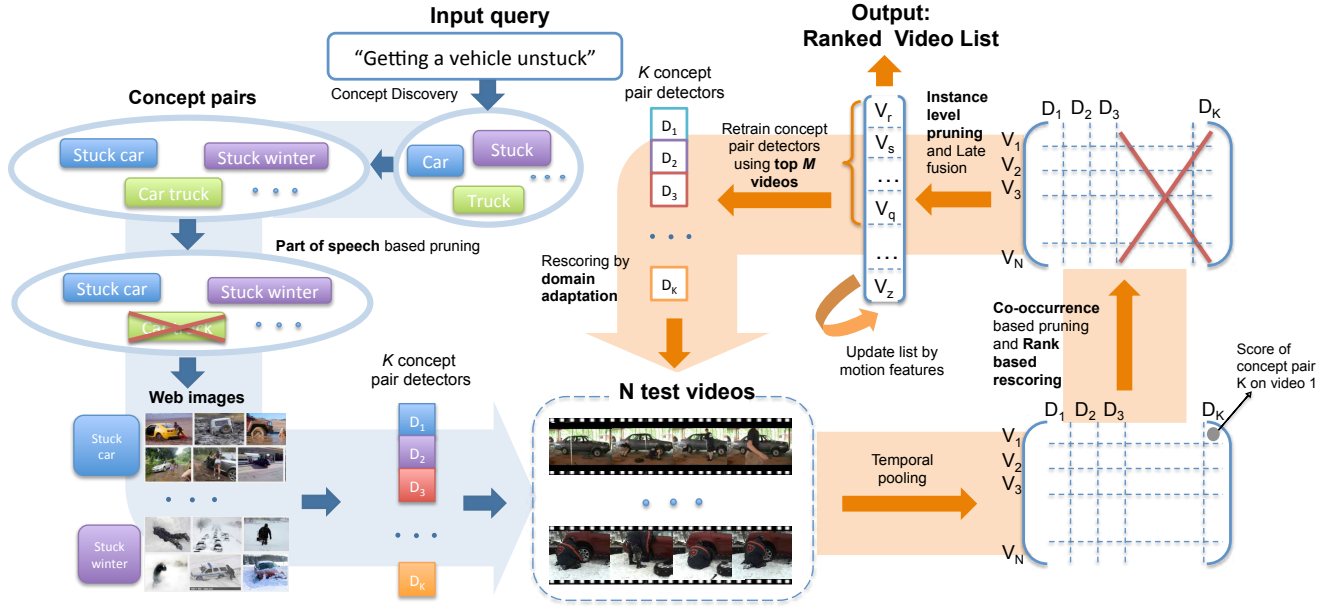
Input query

"Getting a vehicle unstuck"

Concept Discovery

Concept pairs

Stuck car

Stuck winter

Car truck

• • •

Car

Stuck

Truck

• • •

Part of speech based pruning

Stuck car

Stuck winter

Car truck

• • •

Web images

Stuck car

• • •

Stuck winter

$K$ concept pair detectors

$D_1$

$D_2$

$D_3$

• • •

$D_K$

$K$ concept pair detectors

$D_1$

$D_2$

$D_3$

• • •

$D_K$

Rescoring by domain adaptation

Retrain concept pair detectors using top $M$ videos

Output: Ranked Video List

$V_r$

$V_s$

…

$V_q$

…

$V_z$

Update list by motion features

Instance level pruning and Late fusion

$D_1$ $D_2$ $D_3$ $D_K$

$V_1$
$V_2$
$V_3$
$V_N$

Co-occurrence based pruning and Rank based rescoring

N test videos

• • •

Temporal pooling

$D_1$ $D_2$ $D_3$ $D_K$

$V_1$
$V_2$
$V_3$
$V_N$

Score of concept pair K on video 1